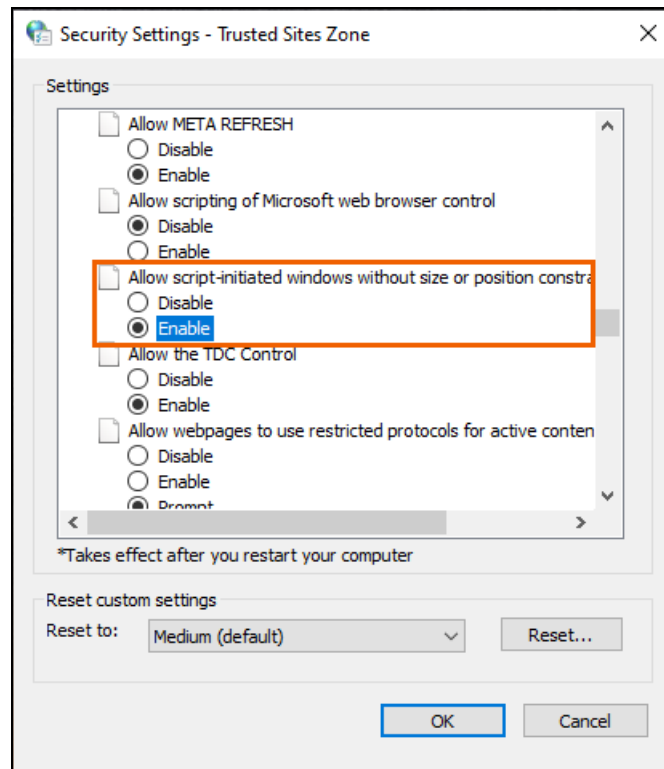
Security Settings - Trusted Sites Zone

Settings

Allow META REFRESH
Disable
Enable
Allow scripting of Microsoft web browser control
Disable
Enable
Allow script-initiated windows without size or position constra
Disable
Enable
Allow the TDC Control
Disable
Enable
Allow webpages to use restricted protocols for active conten
Disable
Enable
Prompt

*Takes effect after you restart your computer

Reset custom settings
Reset to: Medium (default)
Reset...

OK
Cancel